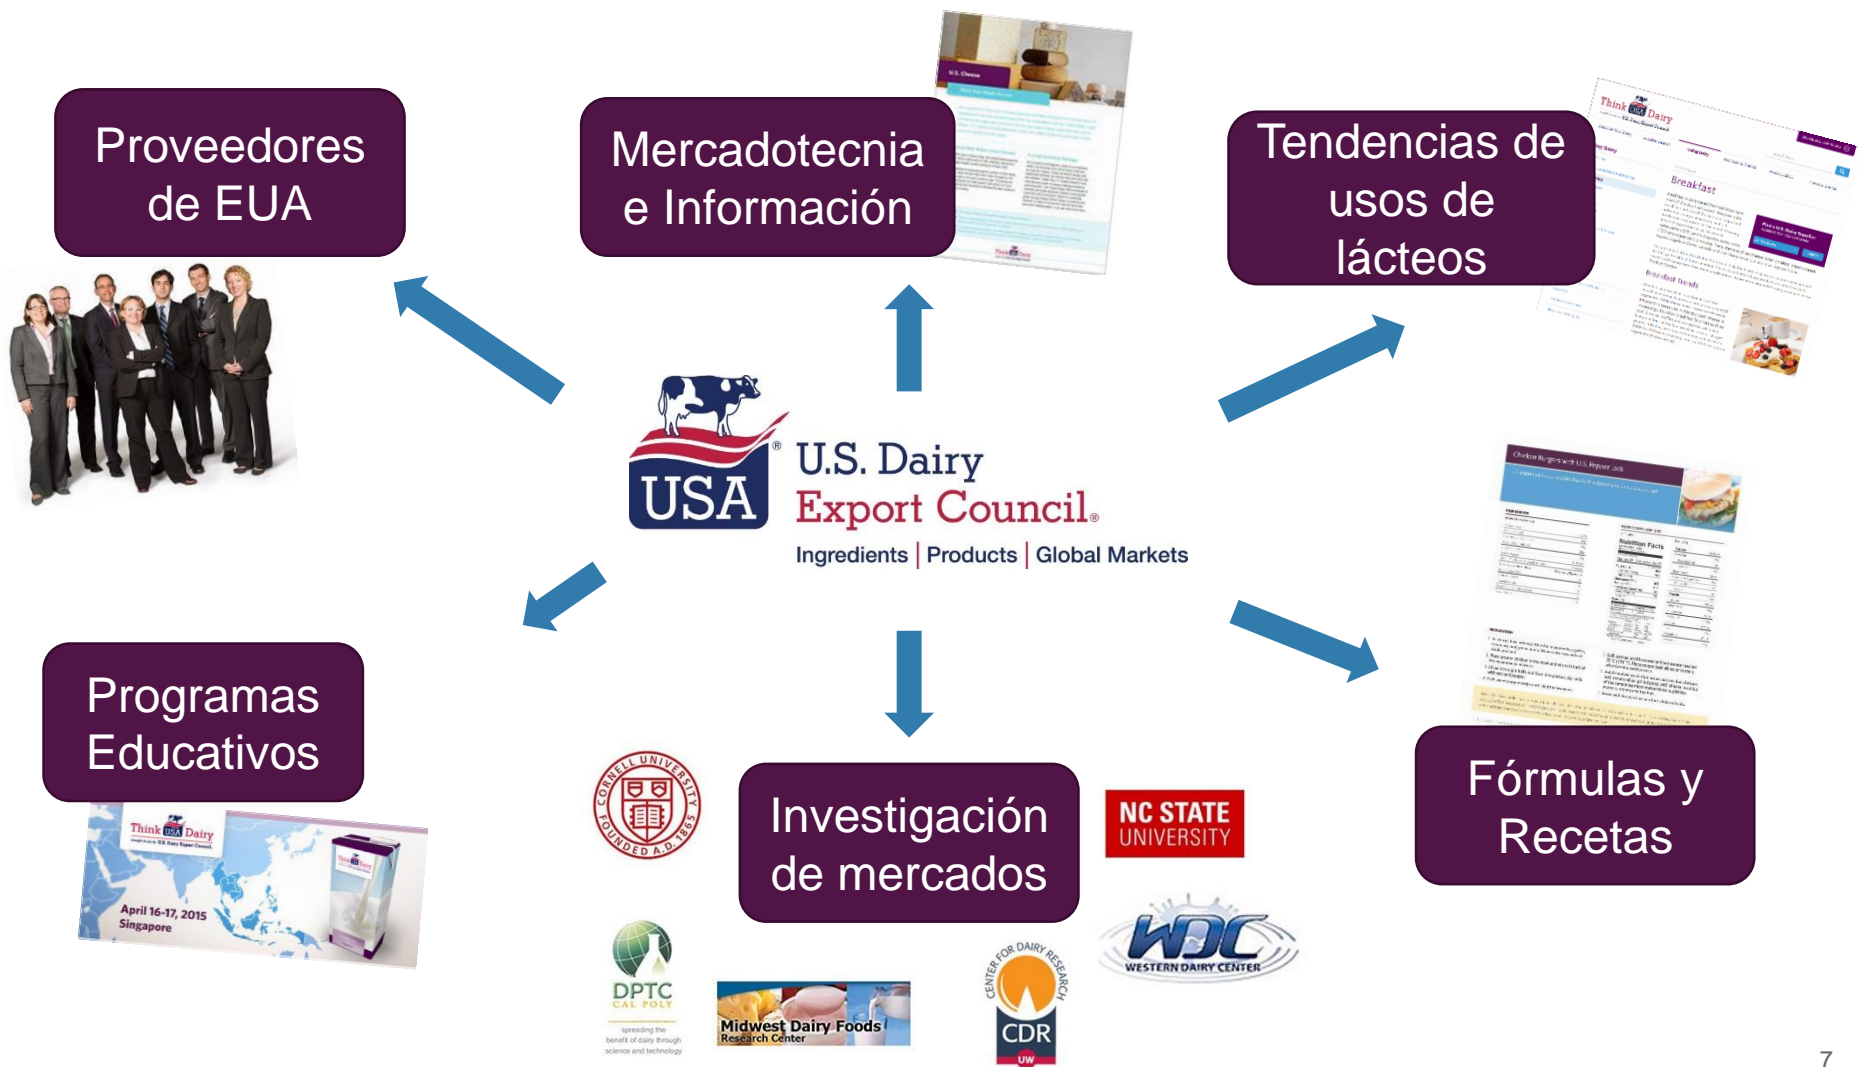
Proveedores de EUA

Mercadotecnia e Información

Tendencias de usos de lácteos

USA
U.S. Dairy Export Council.
Ingredients | Products | Global Markets

Programas Educativos

Think USA Dairy
April 16-17, 2015
Singapore

Cornell University Founded A.D. 1865

Investigación de mercados

NC STATE UNIVERSITY

Fórmulas y Recetas

DPTC CAL POLY
spreading the benefit of dairy through science and technology

Midwest Dairy Foods Research Center

CENTER FOR DAIRY RESEARCH
CDR
UW

WDC
WESTERN DAIRY CENTER

7